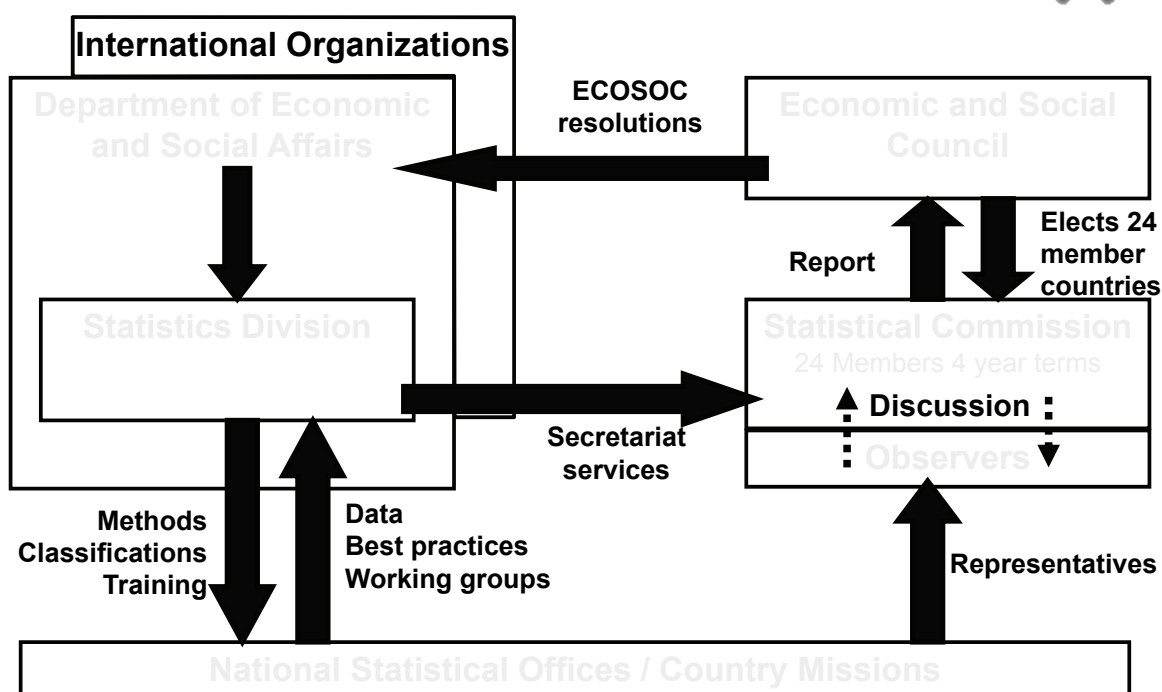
International Organizations

Department of Economic and Social Affairs

ECOSOC resolutions

Economic and Social Council

Statistics Division

Report

Elects 24 member countries

Statistical Commission
24 Members 4 year terms

Discussion

Observers

Secretariat services

Methods
Classifications
Training

Data
Best practices
Working groups

Representatives

National Statistical Offices / Country Missions